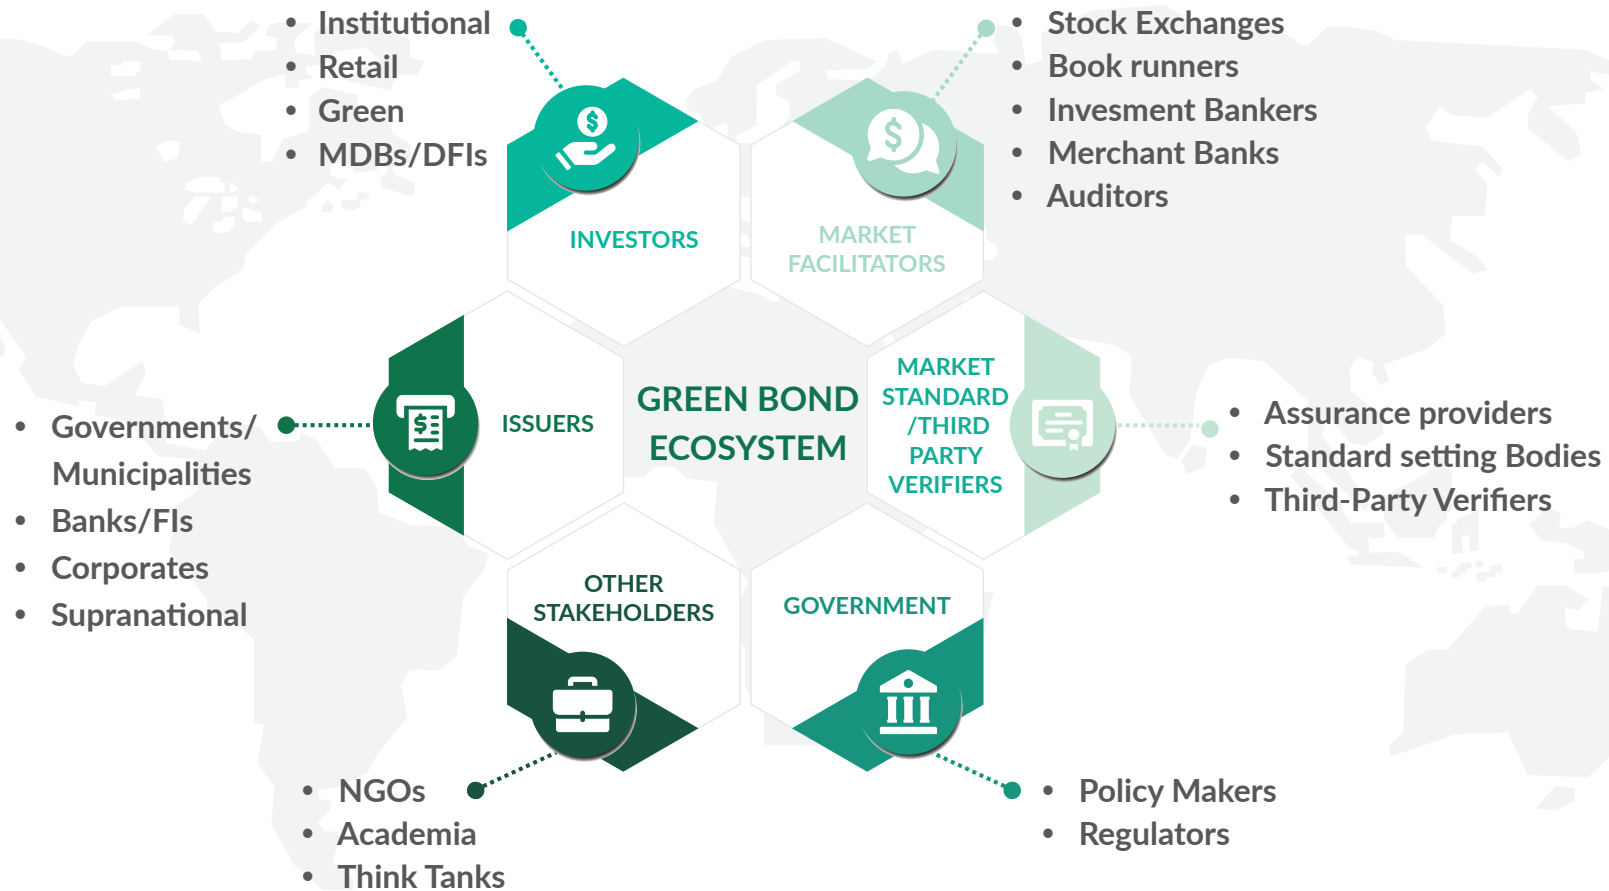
- Institutional
- Retail
- Green
- MDBs/DFIs

- Stock Exchanges
- Book runners
- Invesment Bankers
- Merchant Banks
- Auditors

INVESTORS

MARKET FACILITATORS

GREEN BOND ECOSYSTEM

ISSUERS

MARKET STANDARD /THIRD PARTY VERIFIERS

- Governments/ Municipalities
- Banks/FIs
- Corporates
- Supranational

- Assurance providers
- Standard setting Bodies
- Third-Party Verifiers

OTHER STAKEHOLDERS

GOVERNMENT

- NGOs
- Academia
- Think Tanks

- Policy Makers
- Regulators